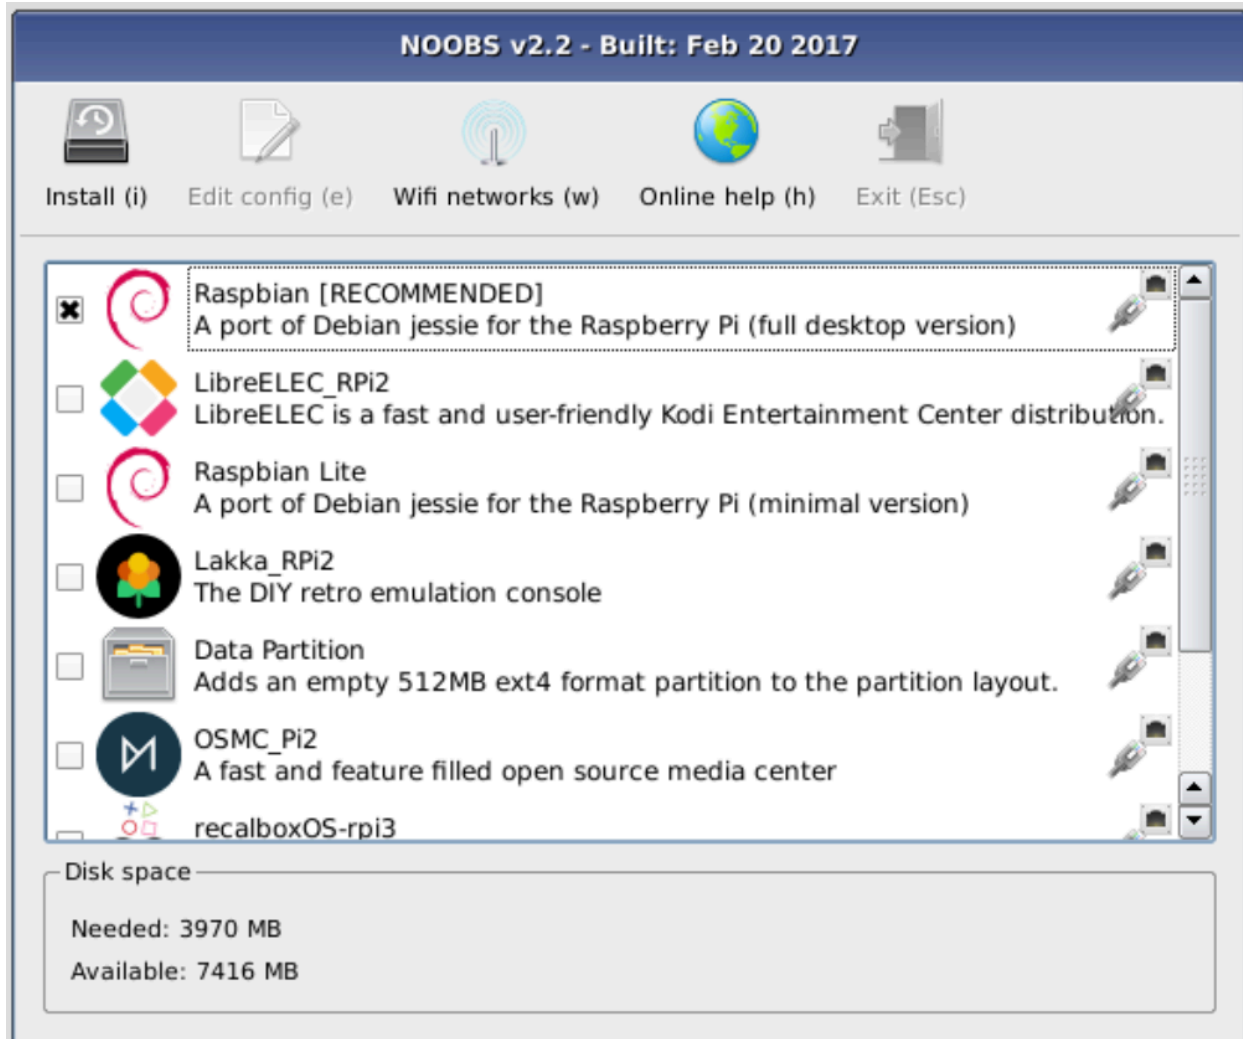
NOOBS v2.2 - Built: Feb 20 2017

Install (i)
Edit config (e)
Wifi networks (w)
Online help (h)
Exit (Esc)

Raspbian [RECOMMENDED]
A port of Debian jessie for the Raspberry Pi (full desktop version)

LibreELEC_RPi2
LibreELEC is a fast and user-friendly Kodi Entertainment Center distribution.

Raspbian Lite
A port of Debian jessie for the Raspberry Pi (minimal version)

Lakka_RPi2
The DIY retro emulation console

Data Partition
Adds an empty 512MB ext4 format partition to the partition layout.

OSMC_Pi2
A fast and feature filled open source media center

recalboxOS-rpi3

Disk space

Needed: 3970 MB

Available: 7416 MB